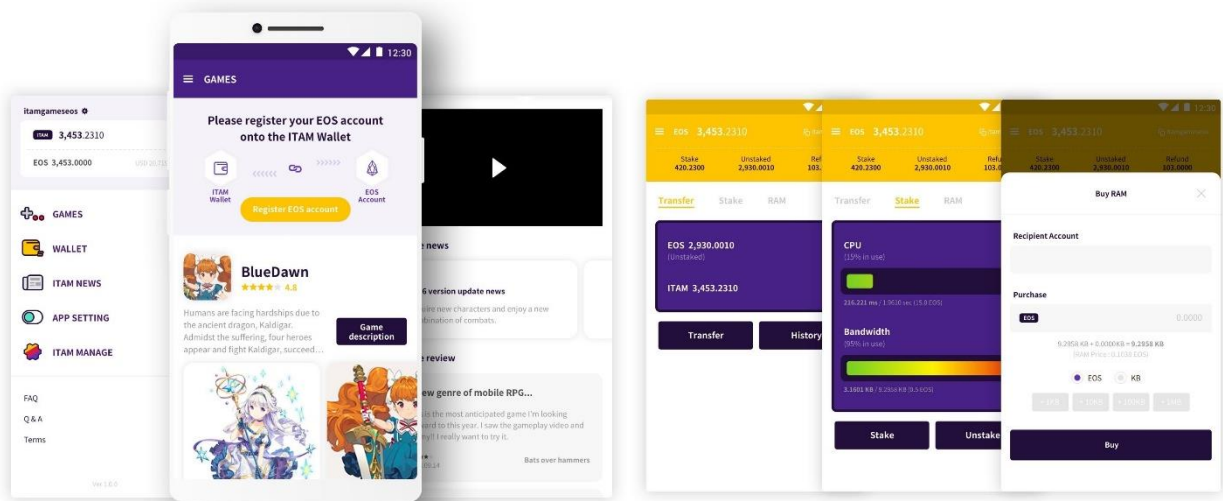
itamgameseos

3,453.2310

EOS 3,453.0000 USD 20,71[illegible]

GAMES

WALLET

ITAM NEWS

APP SETTING

ITAM MANAGE

FAQ

Q & A

Terms

Ver 1.0.0

12:30

GAMES

Please register your EOS account onto the ITAM Wallet

ITAM Wallet

EOS Account

Register EOS account

BlueDawn

4.8

Humans are facing hardships due to the ancient dragon, Kaldigar. Admidst the suffering, four heroes appear and fight Kaldigar, succeed...

Game description

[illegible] news

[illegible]6 version update news

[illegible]ire new characters and enjoy a new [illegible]bination of combats.

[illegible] review

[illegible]ew genre of mobile RPG...

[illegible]s the most anticipated game I'm looking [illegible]ard to this year. I saw the gameplay video and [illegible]y!! I really want to try it.

Bats over hammers

EOS 3,453.2310

Stake 420.2300

Unstaked 2,930.0010

Refu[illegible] 103.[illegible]

Transfer

Stake

RAM

EOS 2,930.0010

(Unstaked)

ITAM 3,453.2310

Transfer

History

EOS 3,453.2310

Stake 420.2300

Unstaked 2,930.0010

Refu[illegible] 103.0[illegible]

Transfer

Stake

RAM

CPU

(15% in use)

216.221 ms / 1.9620 sec (15.0 EOS)

Bandwidth

(95% in use)

3.1601 KB / 9.2958 KB (9.5 EOS)

Stake

Unstake

12:30

EOS 3,453.2310

Stake 420.2300

Unstaked 2,930.0010

Refund 103.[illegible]

Buy RAM

Recipient Account

Purchase

EOS

0.0000

9.2958 KB + 0.0000KB = 9.2958 KB

RAM Price: 0.1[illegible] EOS

EOS

KB

Buy